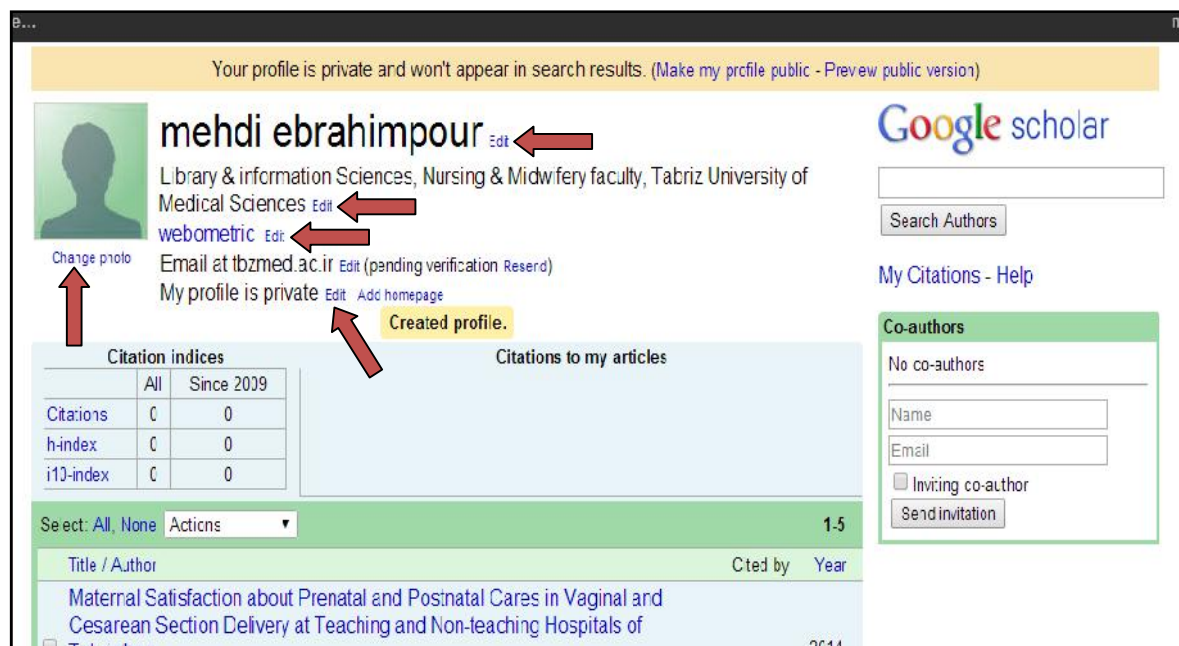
Your profile is private and won't appear in search results. (Make my profile public - Preview public version)

mehdi ebrahimpour Edit

Library & information Sciences, Nursing & Midwifery faculty, Tabriz University of Medical Sciences Edit

webometric Edit

Change photo

Email at tbzmed.ac.ir Edit (pending verification Resend)

My profile is private Edit Add homepage

Created profile.

Google scholar

Search Authors

My Citations - Help

Co-authors

No co-authors

Name

Email

Inviting co-author

Send invitation

Citation indices

|  | All | Since 2009 |
|---|---|---|
| Citations | 0 | 0 |
| h-index | 0 | 0 |
| i10-index | 0 | 0 |

Citations to my articles

Select: All, None Actions 1-5

Title / Author Cited by Year

Maternal Satisfaction about Prenatal and Postnatal Cares in Vaginal and Cesarean Section Delivery at Teaching and Non-teaching Hospitals of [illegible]